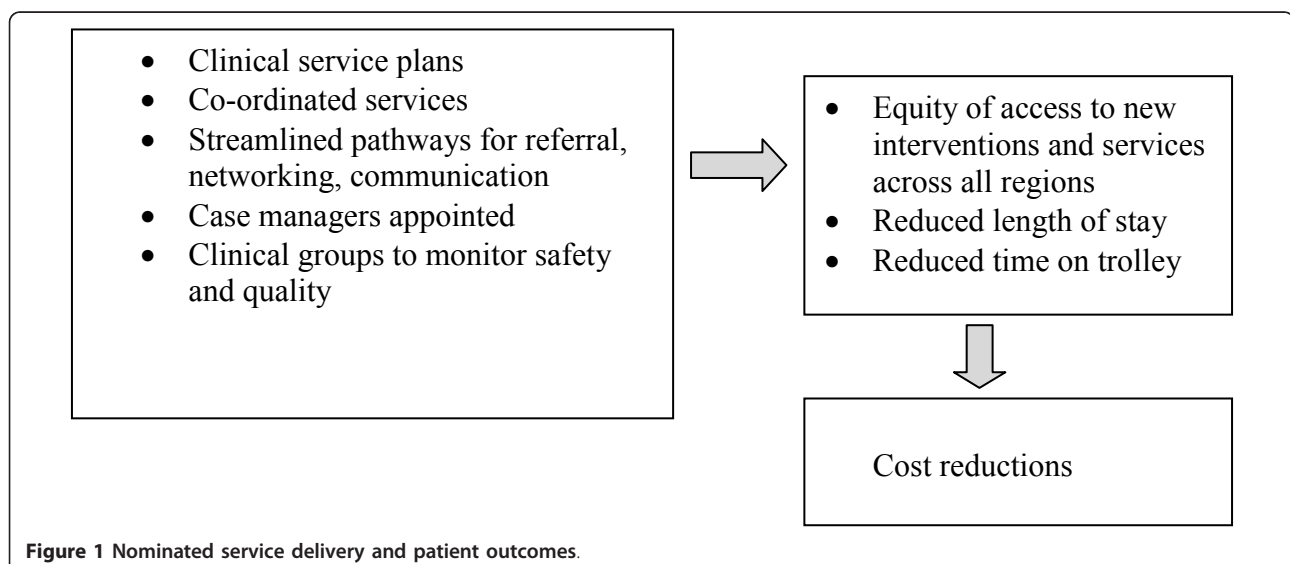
- Clinical service plans
- Co-ordinated services
- Streamlined pathways for referral, networking, communication
- Case managers appointed
- Clinical groups to monitor safety and quality

- Equity of access to new interventions and services across all regions
- Reduced length of stay
- Reduced time on trolley

Cost reductions

Figure 1 Nominated service delivery and patient outcomes.